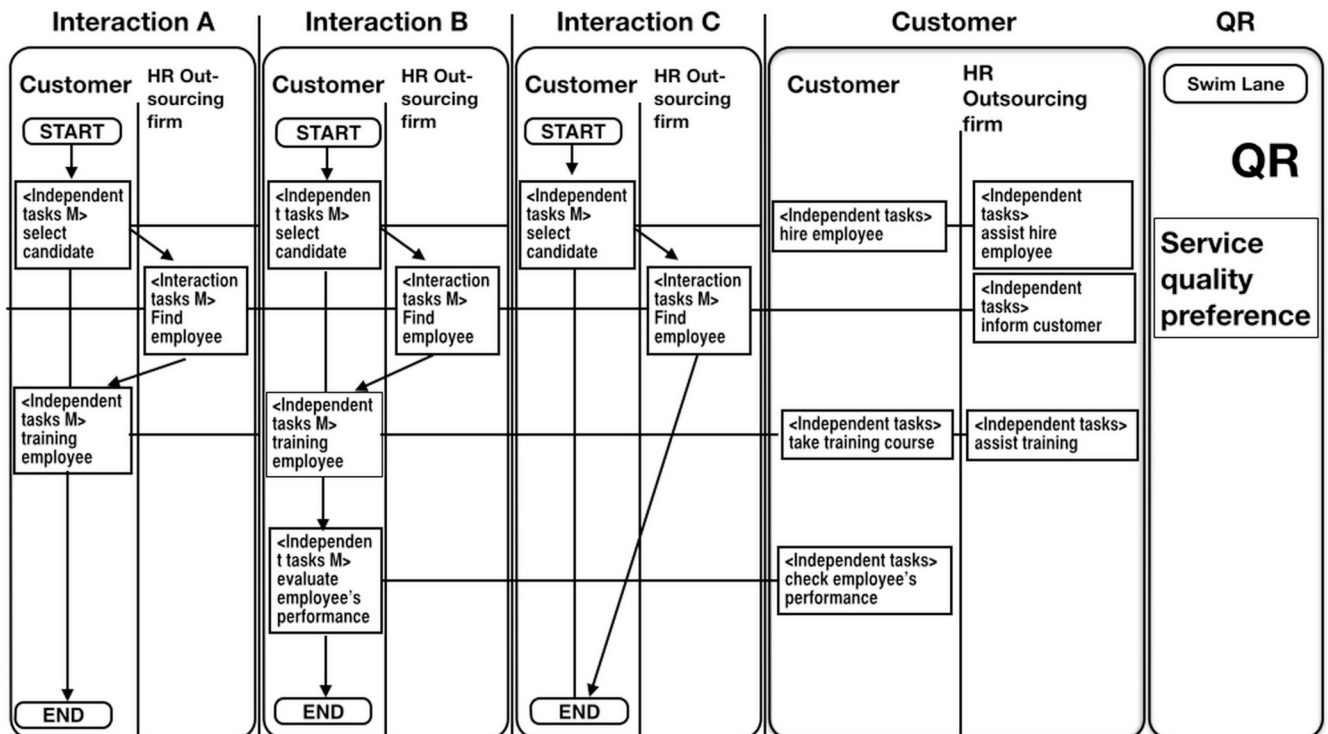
Interaction A

Customer

HR Outsourcing firm

START

<Independent tasks M> select candidate

<Interaction tasks M> Find employee

<Independent tasks M> training employee

END

Interaction B

Customer

HR Outsourcing firm

START

<Independent tasks M> select candidate

<Interaction tasks M> Find employee

<Independent tasks M> training employee

<Independent tasks M> evaluate employee's performance

END

Interaction C

Customer

HR Outsourcing firm

START

<Independent tasks M> select candidate

<Interaction tasks M> Find employee

END

Customer

Customer

HR Outsourcing firm

<Independent tasks> hire employee

<Independent tasks> assist hire employee

<Independent tasks> inform customer

<Independent tasks> take training course

<Independent tasks> assist training

<Independent tasks> check employee's performance

QR

Swim Lane

QR

Service quality preference